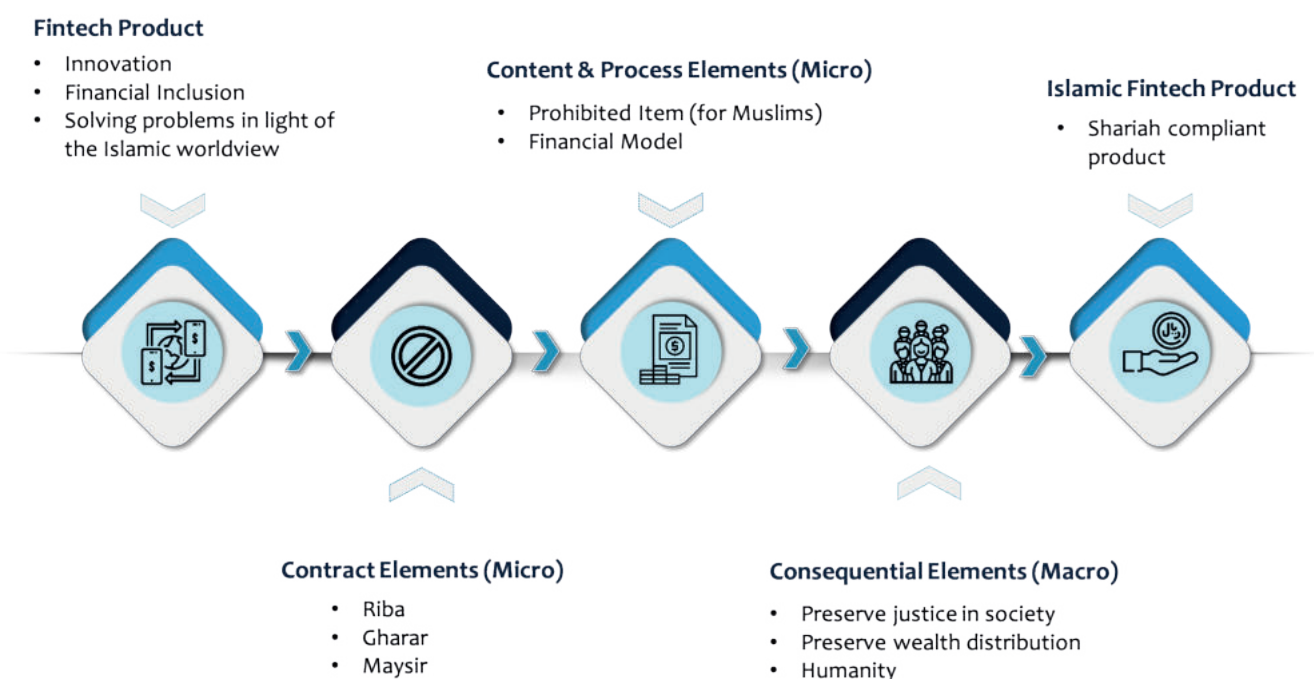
Fintech Product
- Innovation
- Financial Inclusion
- Solving problems in light of the Islamic worldview

Content & Process Elements (Micro)
- Prohibited Item (for Muslims)
- Financial Model

Islamic Fintech Product
- Shariah compliant product

Contract Elements (Micro)
- Riba
- Gharar
- Maysir

Consequential Elements (Macro)
- Preserve justice in society
- Preserve wealth distribution
- Humanity